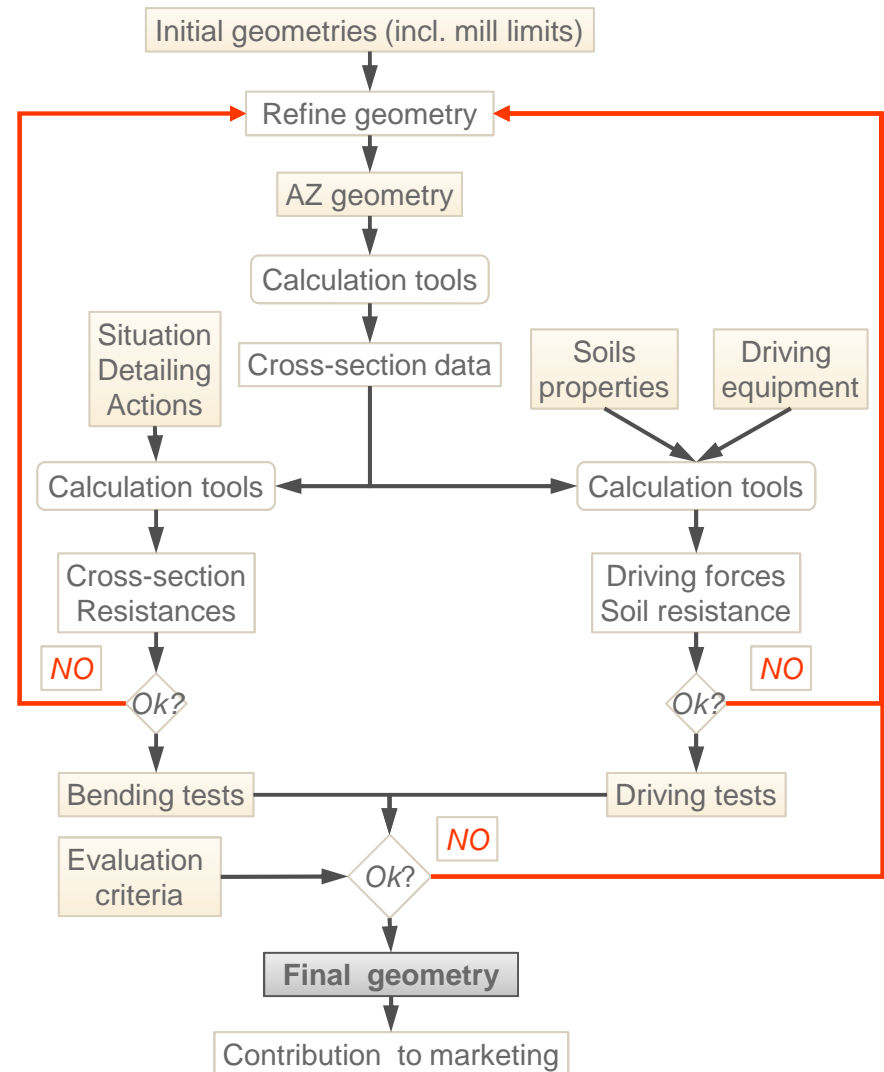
Initial geometries (incl. mill limits)

Refine geometry

AZ geometry

Calculation tools

Situation
Detailing
Actions

Cross-section data

Soils properties

Driving equipment

Calculation tools

Calculation tools

Cross-section Resistances

Driving forces Soil resistance

NO

NO

Ok?

Ok?

Bending tests

Driving tests

NO

Evaluation criteria

Ok?

Final geometry

Contribution to marketing